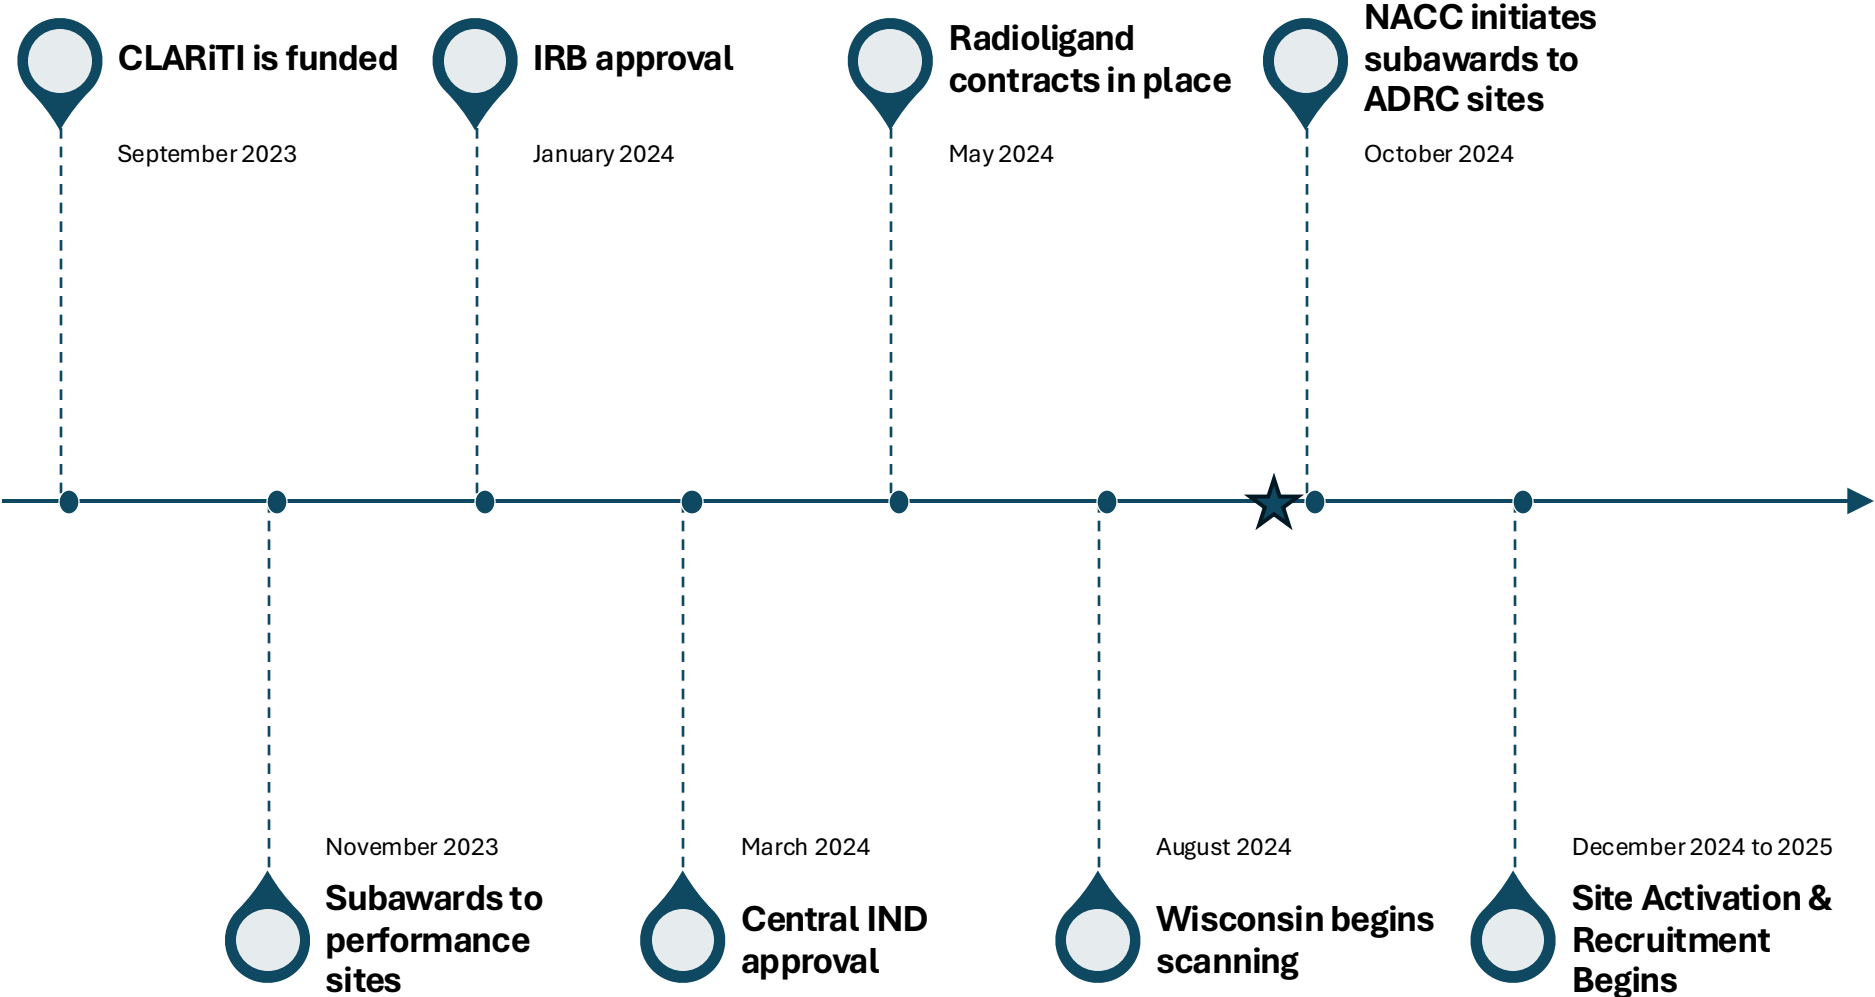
CLARiTI is funded

September 2023

IRB approval

January 2024

Radioligand contracts in place

May 2024

NACC initiates subawards to ADRC sites

October 2024

November 2023

Subawards to performance sites

March 2024

Central IND approval

August 2024

Wisconsin begins scanning

December 2024 to 2025

Site Activation & Recruitment Begins